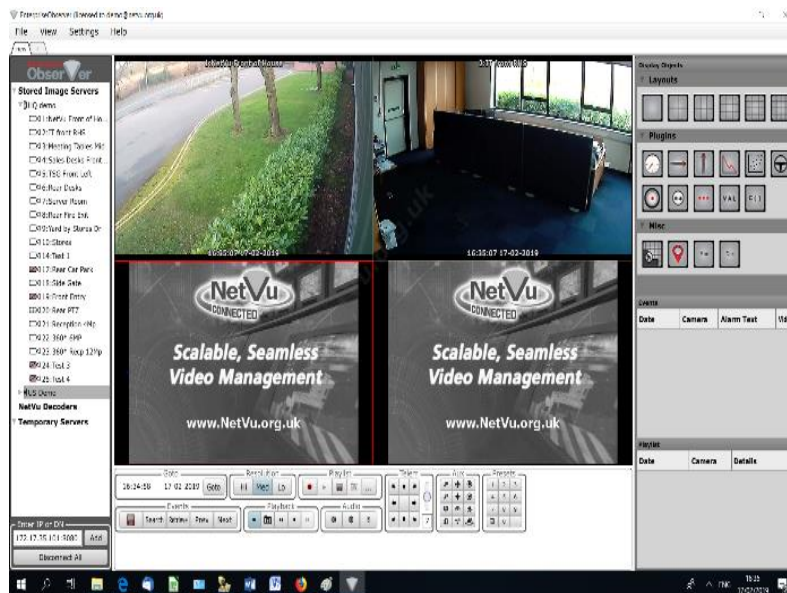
EnterpriseObserver (licensed to demo@netvu.org.uk)

File View Settings Help

ObserVer

Stored Image Servers
HQ demo
01:NetVu Front of Ho...
02:CT front RHS
03:Meeting Tables Mid
04:Sales Desks Front...
05:TSG Front Left
06:Rear Desks
07:Server Room
08:Rear Fire Exit
09:Yard by Stores Dr
12:Stores
14:Test 1
17:Rear Car Park
18:Side Gate
19:Front Entry
20:Rear PTZ
21:Reception 4Mp
22:360° 5MP
23:360° Ftop 12Mp
24:Test 3
25:Test 4
HUS Demo
NetVu Decoders
Temporary Servers

Enter IP or DN
172.17.35.101:3000 Add
Disconnect All

NetVu Front of House
CT front RHS
10:35:07 17-02-2019
10:35:07 17-02-2019

NetVu CONNECTED
Scalable, Seamless Video Management
www.NetVu.org.uk

NetVu CONNECTED
Scalable, Seamless Video Management
www.NetVu.org.uk

Date
10:34:59 17 02 2019 Goto
Resolution
Hi Med Lo
Playlist
Events
Search Review Prev Next
Playback
Audio
Telem
AUX
Presets

Display Objects
Layouts
Plugins
VAL
Misc

Events
Date Camera Alarm Text Vid

Playlist
Date Camera Details

ENG 10:35